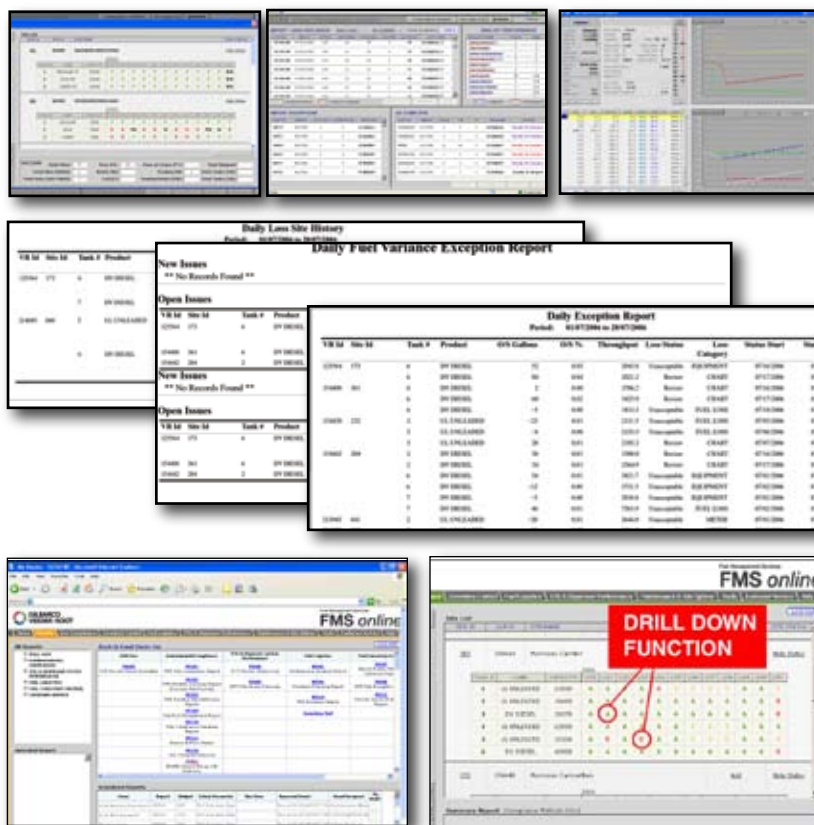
Daily Loss Site History

Period: 01/07/2006 to 20/07/2006

| VR Id | Site Id | Tank # | Product |
|---|---|---|---|
| 123564 | 173 | 6 | DV DIESEL |
| | | 7 | DV DIESEL |
| 214600 | 260 | 2 | UL UNLEADED |
| | | 6 | DV DIESEL |

Daily Fuel Variance Exception Report

New Issues

** No Records Found **

Open Issues

| VR Id | Site Id | Tank # | Product |
|---|---|---|---|
| 123564 | 173 | 6 | DV DIESEL |
| 254600 | 361 | 4 | DV DIESEL |
| 254602 | 204 | 2 | DV DIESEL |

New Issues

** No Records Found **

Open Issues

| VR Id | Site Id | Tank # | Product |
|---|---|---|---|
| 123564 | 173 | 6 | DV DIESEL |
| 254600 | 361 | 4 | DV DIESEL |
| 254602 | 204 | 2 | DV DIESEL |

Daily Exception Report

Period: 01/07/2006 to 20/07/2006

| VR Id | Site Id | Tank # | Product | O/S Gallons | O/S % | Throughput | Loss Status | Loss Category | Status Start |
|---|---|---|---|---|---|---|---|---|---|
| 123564 | 173 | 6 | DV DIESEL | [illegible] | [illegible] | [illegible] | Unacceptable | EQUIPMENT | 07/14/2006 |
| | | 6 | DV DIESEL | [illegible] | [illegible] | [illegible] | Review | CHART | 07/17/2006 |
| 254600 | 361 | 6 | DV DIESEL | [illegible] | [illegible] | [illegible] | Review | CHART | 07/17/2006 |
| | | 6 | DV DIESEL | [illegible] | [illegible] | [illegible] | Review | CHART | 07/14/2006 |
| | | 6 | DV DIESEL | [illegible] | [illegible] | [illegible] | Unacceptable | FUEL LOSS | 07/14/2006 |
| 254658 | 232 | 2 | UL UNLEADED | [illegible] | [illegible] | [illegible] | Unacceptable | FUEL LOSS | 07/03/2006 |
| | | 2 | UL UNLEADED | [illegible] | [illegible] | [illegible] | Unacceptable | FUEL LOSS | 07/04/2006 |
| | | 2 | UL UNLEADED | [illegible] | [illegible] | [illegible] | Review | CHART | 07/07/2006 |
| 254602 | 204 | 2 | DV DIESEL | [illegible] | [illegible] | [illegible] | Review | CHART | 07/17/2006 |
| | | 2 | DV DIESEL | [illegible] | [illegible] | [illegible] | Review | CHART | 07/17/2006 |
| | | 7 | DV DIESEL | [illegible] | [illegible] | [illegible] | Unacceptable | EQUIPMENT | 07/01/2006 |
| | | 7 | DV DIESEL | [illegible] | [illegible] | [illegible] | Unacceptable | EQUIPMENT | 07/02/2006 |
| | | 7 | DV DIESEL | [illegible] | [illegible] | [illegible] | Unacceptable | EQUIPMENT | 07/03/2006 |
| | | 7 | DV DIESEL | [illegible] | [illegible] | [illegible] | Unacceptable | FUEL LOSS | 07/04/2006 |
| | | 7 | DV DIESEL | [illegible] | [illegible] | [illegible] | Unacceptable | FUEL LOSS | 07/04/2006 |
| 223045 | 441 | 2 | UL UNLEADED | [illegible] | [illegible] | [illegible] | Unacceptable | METER | 07/01/2006 |

GILBARCO VEEDER-ROOT

FMS online

FMS online

DRILL DOWN FUNCTION